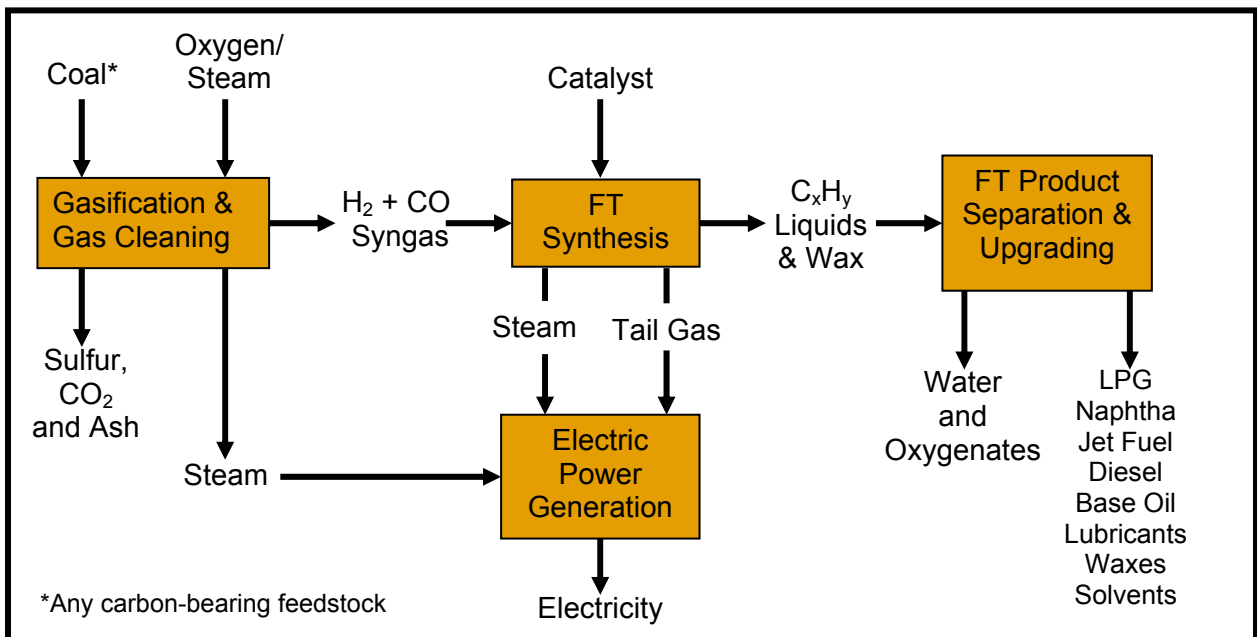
Coal*

Oxygen/ Steam

Catalyst

Gasification & Gas Cleaning

$H_2$ + CO Syngas

FT Synthesis

$C_xH_y$ Liquids & Wax

FT Product Separation & Upgrading

Sulfur, $CO_2$ and Ash

Steam

Tail Gas

Water and Oxygenates

LPG
Naphtha
Jet Fuel
Diesel
Base Oil
Lubricants
Waxes
Solvents

Steam

Electric Power Generation

*Any carbon-bearing feedstock

Electricity